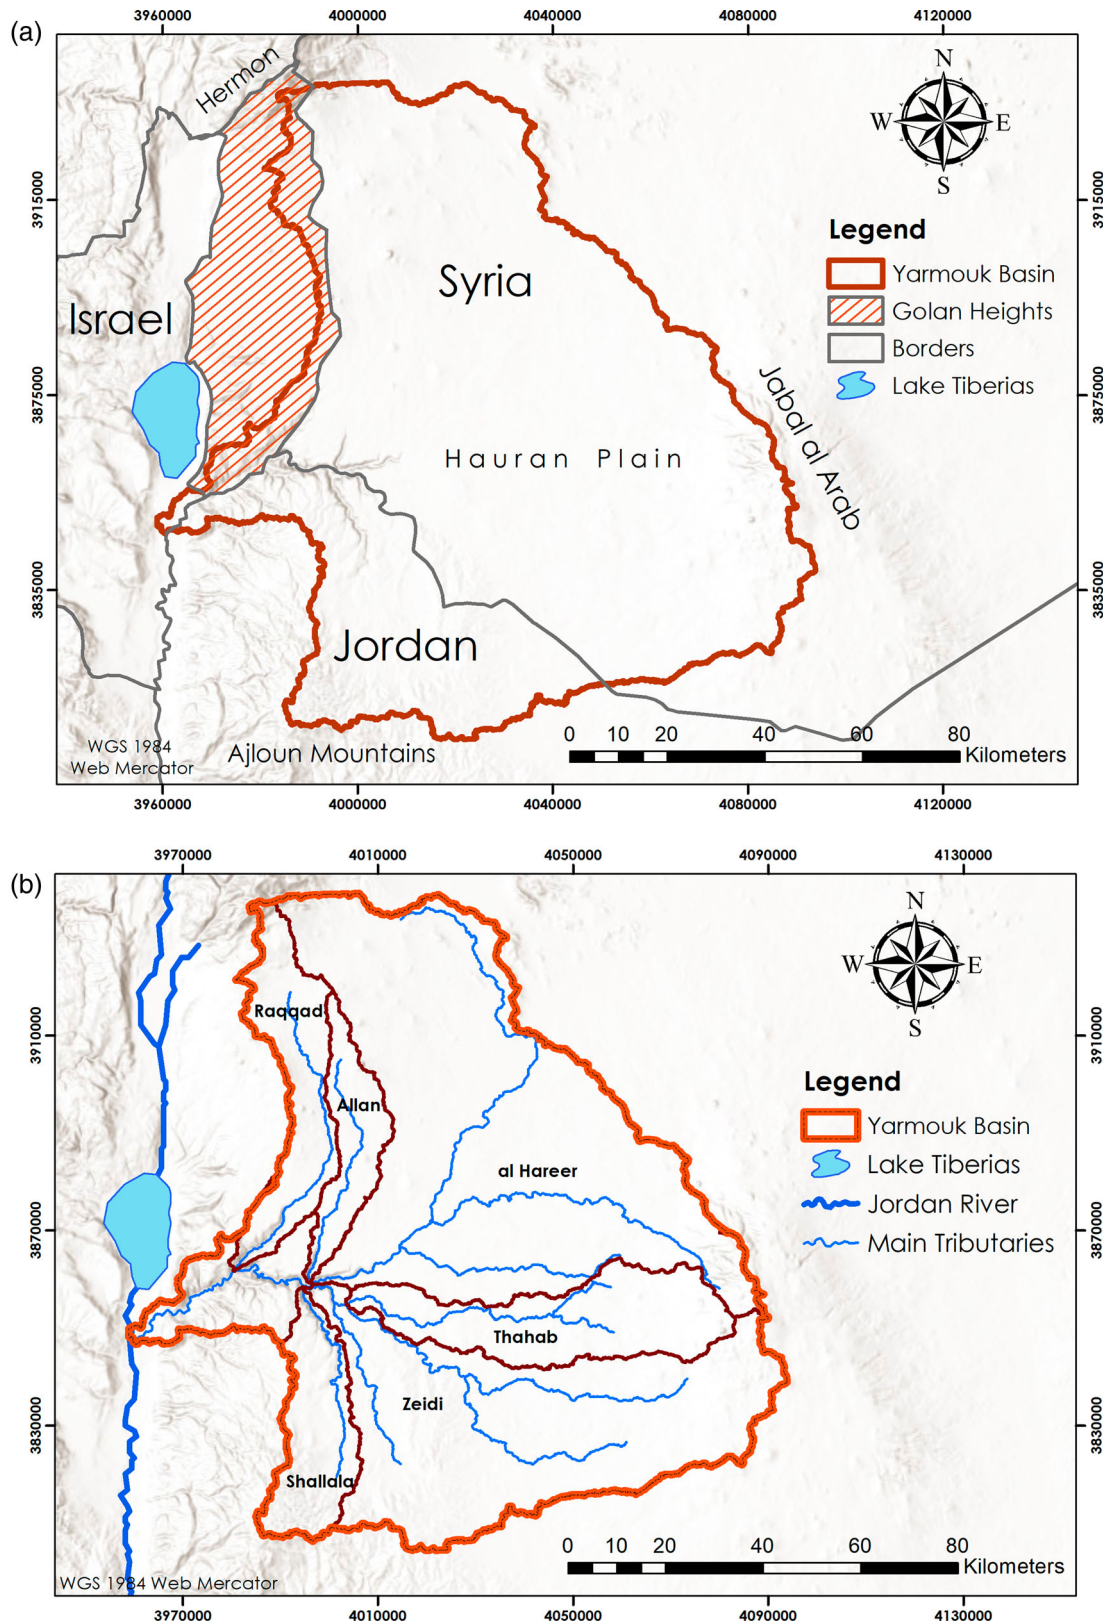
(a)

3960000 4000000 4040000 4080000 4120000

3915000 3875000 3835000

Hermon

Israel

Syria

Hauran Plain

Jabal al Arab

Jordan

Ajloun Mountains

WGS 1984 Web Mercator

N W E S

Legend
Yarmouk Basin
Golan Heights
Borders
Lake Tiberias

0 10 20 40 60 80 Kilometers

3960000 4000000 4040000 4080000 4120000

(b)

3970000 4010000 4050000 4090000 4130000

3910000 3870000 3830000

Raqqad
Allan
al Hareer
Thahab
Zeidi
Shallala

N W E S

Legend
Yarmouk Basin
Lake Tiberias
Jordan River
Main Tributaries

0 10 20 40 60 80 Kilometers

WGS 1984 Web Mercator

3970000 4010000 4050000 4090000 4130000